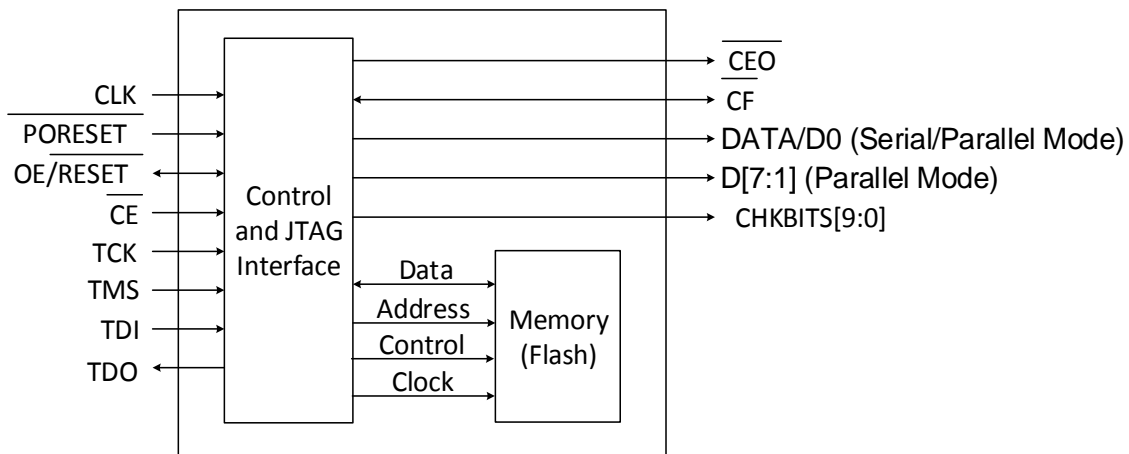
CLK
$\overline{\text{PORESET}}$
OE/$\overline{\text{RESET}}$
$\overline{\text{CE}}$
TCK
TMS
TDI
TDO

Control and JTAG Interface

$\overline{\text{CEO}}$
$\overline{\text{CF}}$
DATA/D0 (Serial/Parallel Mode)
D[7:1] (Parallel Mode)
CHKBITS[9:0]

Data
Address
Control
Clock

Memory (Flash)